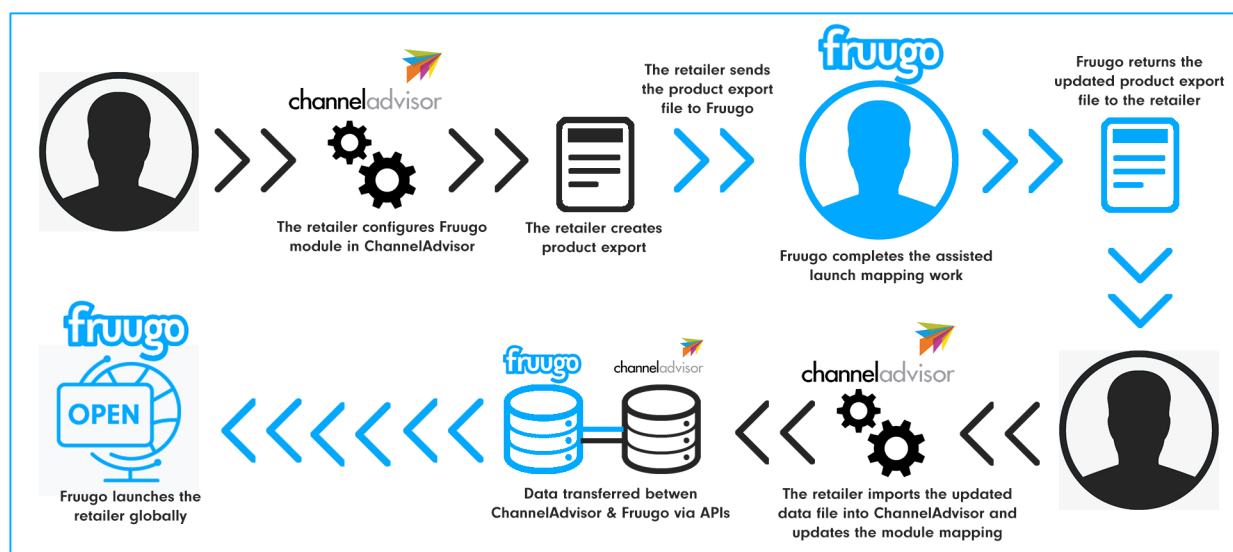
channeladvisor

The retailer configures Fruugo module in ChannelAdvisor

The retailer creates product export

The retailer sends the product export file to Fruugo

fruugo

Fruugo completes the assisted launch mapping work

Fruugo returns the updated product export file to the retailer

channeladvisor

The retailer imports the updated data file into ChannelAdvisor and updates the module mapping

fruugo

channeladvisor

Data transferred betwen ChannelAdvisor & Fruugo via APIs

fruugo

OPEN

Fruugo launches the retailer globally